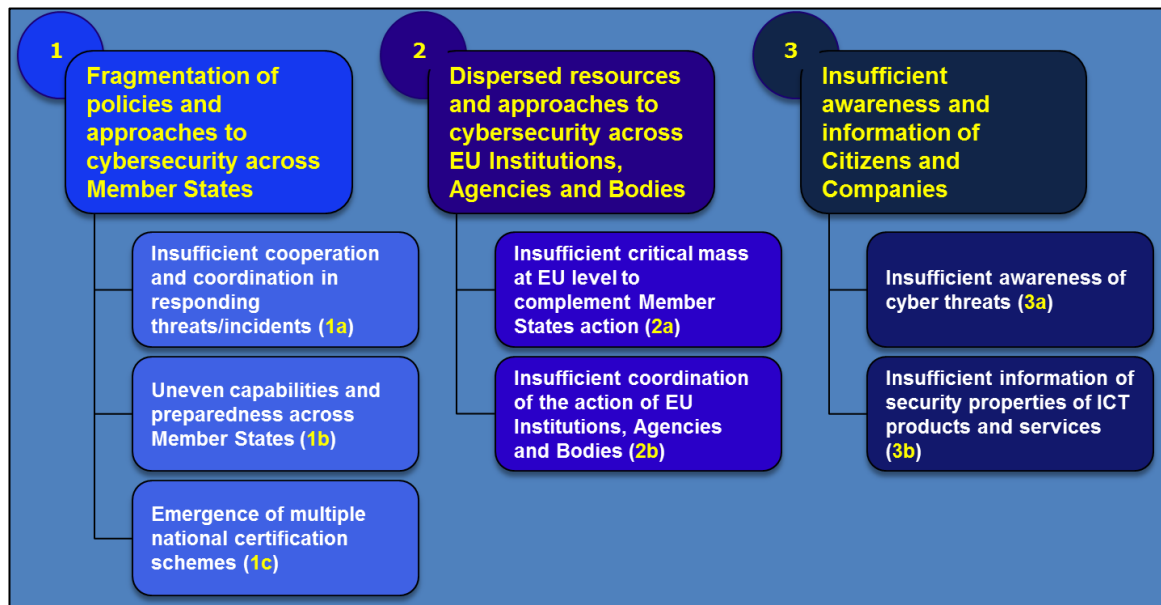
1

Fragmentation of policies and approaches to cybersecurity across Member States

Insufficient cooperation and coordination in responding threats/incidents (1a)

Uneven capabilities and preparedness across Member States (1b)

Emergence of multiple national certification schemes (1c)

2

Dispersed resources and approaches to cybersecurity across EU Institutions, Agencies and Bodies

Insufficient critical mass at EU level to complement Member States action (2a)

Insufficient coordination of the action of EU Institutions, Agencies and Bodies (2b)

3

Insufficient awareness and information of Citizens and Companies

Insufficient awareness of cyber threats (3a)

Insufficient information of security properties of ICT products and services (3b)